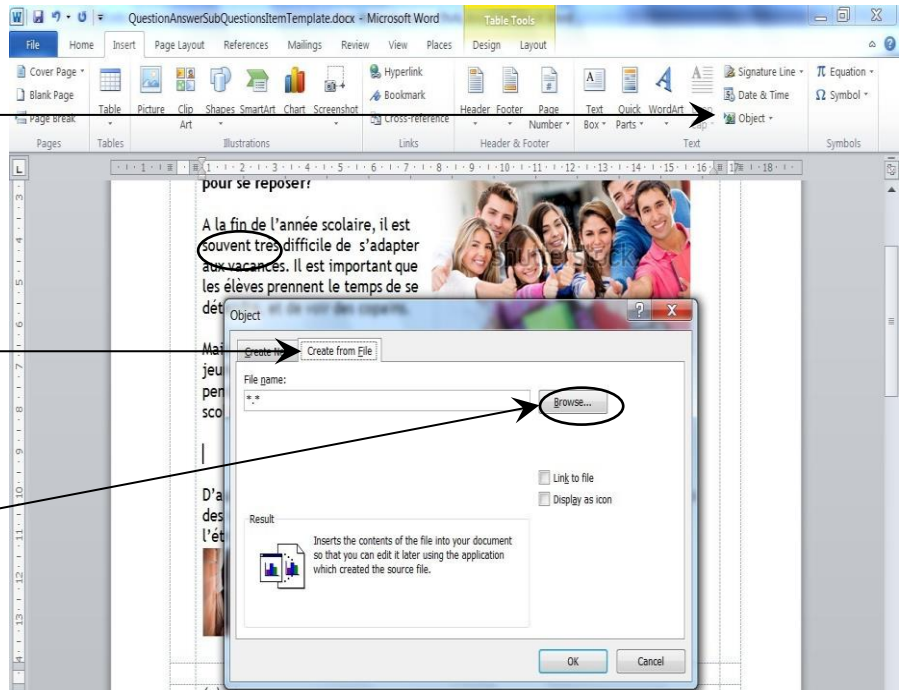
QuestionAnswerSubQuestionsItemTemplate.docx - Microsoft Word

Table Tools

File Home Insert Page Layout References Mailings Review View Places Design Layout

Cover Page
Blank Page
Page Break
Pages

Table
Tables

Picture Clip Art Shapes SmartArt Chart Screenshot
Illustrations

Hyperlink
Bookmark
Cross-reference
Links

Header Footer Page Number
Header & Footer

Text Box Quick Parts WordArt Drop Cap
Signature Line
Date & Time
Object
Text

Equation
Symbol
Symbols

pour se reposer?

A la fin de l'année scolaire, il est souvent tres difficile de s'adapter aux vacances. Il est important que les élèves prennent le temps de se dét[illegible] et de voir des copains.

Mai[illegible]
jeu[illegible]
pen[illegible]
sco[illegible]

D'a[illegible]
des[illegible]
l'ét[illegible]

shutterstock

Object

Create New Create from File

File name:
*.*

Browse...

Link to file
Display as icon

Result

Inserts the contents of the file into your document so that you can edit it later using the application which created the source file.

OK Cancel